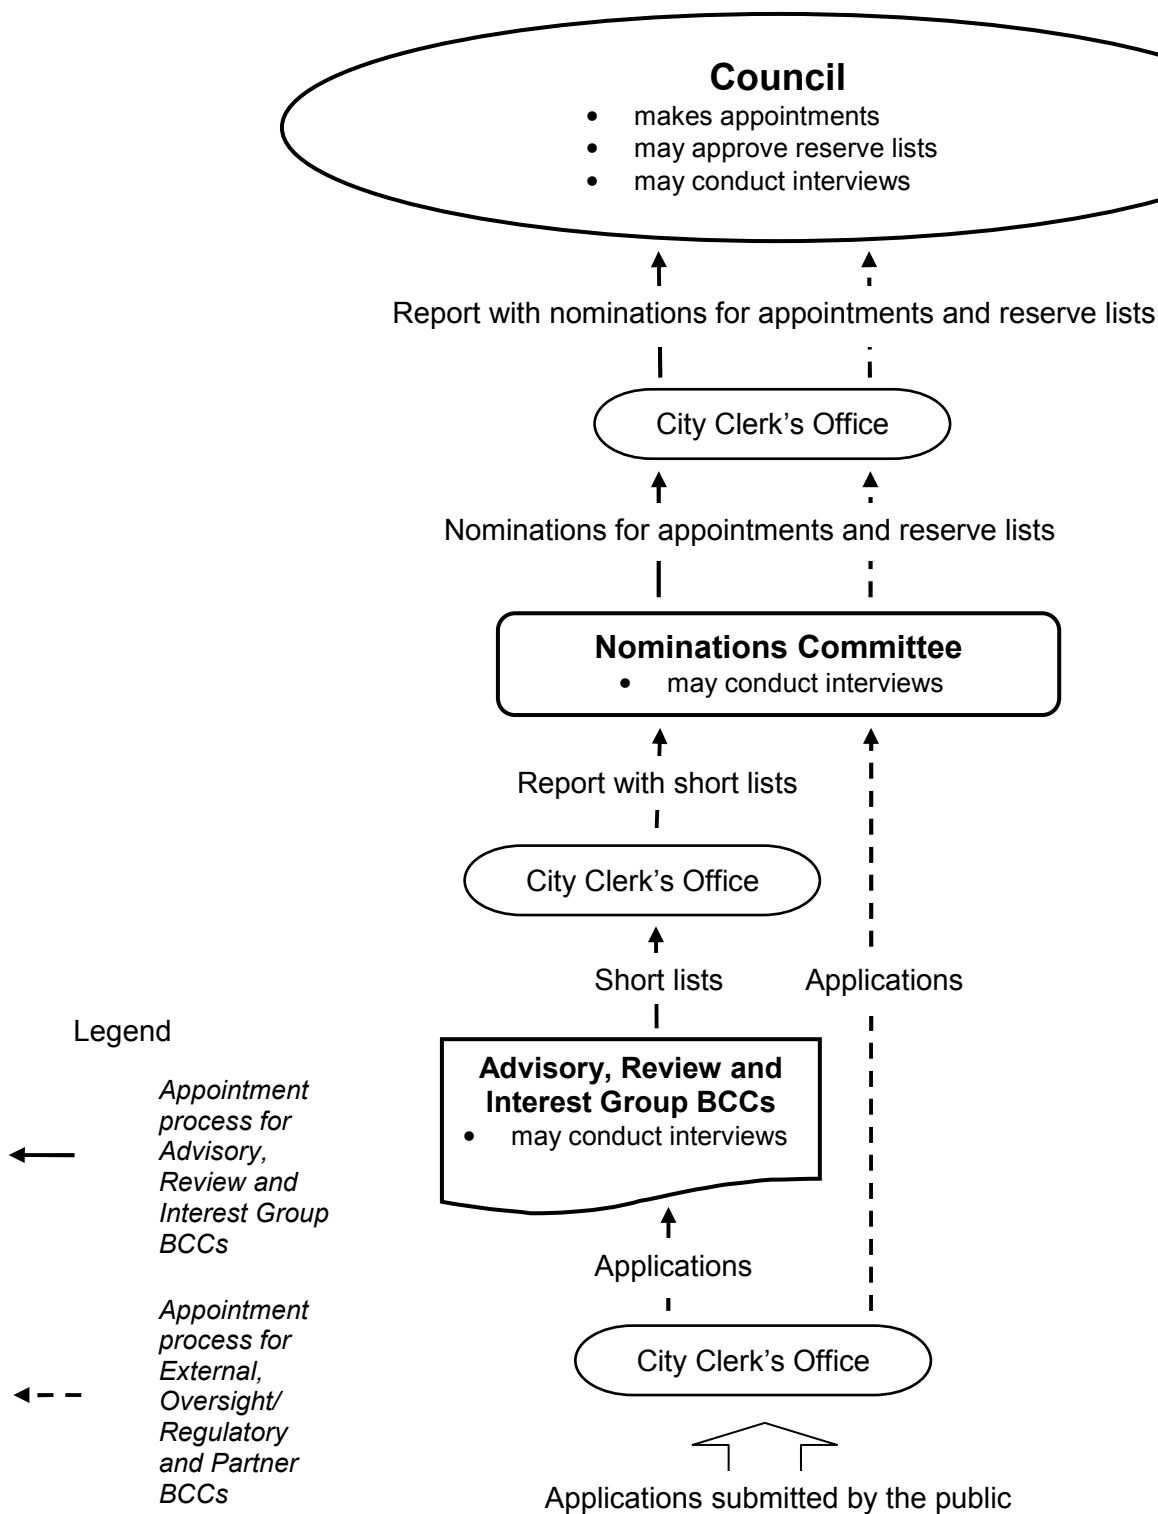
**Council**

- makes appointments
- may approve reserve lists
- may conduct interviews

Report with nominations for appointments and reserve lists

City Clerk's Office

Nominations for appointments and reserve lists

**Nominations Committee**

- may conduct interviews

Report with short lists

City Clerk's Office

Short lists

Applications

Legend

*Appointment process for Advisory, Review and Interest Group BCCs*

*Appointment process for External, Oversight/ Regulatory and Partner BCCs*

**Advisory, Review and Interest Group BCCs**

- may conduct interviews

Applications

City Clerk's Office

Applications submitted by the public